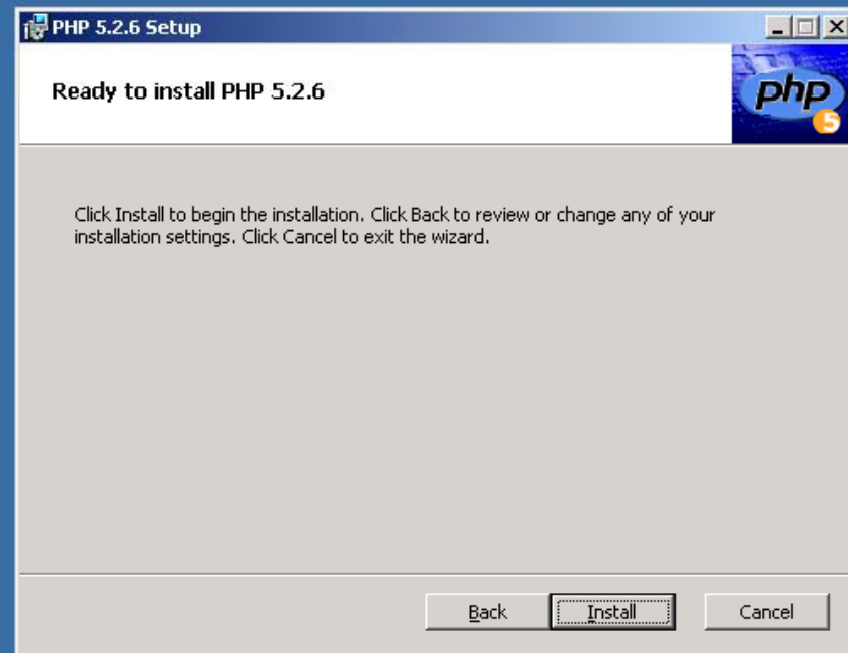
PHP 5.2.6 Setup

Ready to install PHP 5.2.6

php 5

Click Install to begin the installation. Click Back to review or change any of your installation settings. Click Cancel to exit the wizard.

Back

Install

Cancel